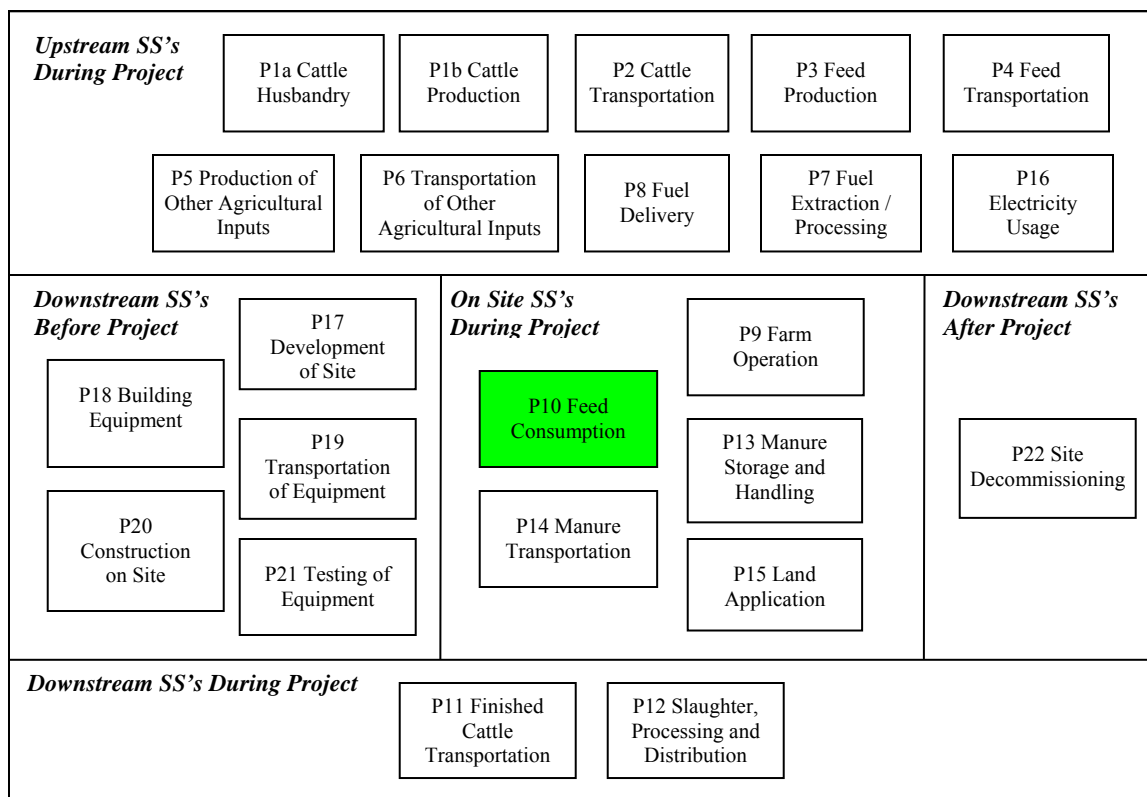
Upstream SS's During Project

P1a Cattle Husbandry

P1b Cattle Production

P2 Cattle Transportation

P3 Feed Production

P4 Feed Transportation

P5 Production of Other Agricultural Inputs

P6 Transportation of Other Agricultural Inputs

P8 Fuel Delivery

P7 Fuel Extraction / Processing

P16 Electricity Usage

Downstream SS's Before Project

P17 Development of Site

P18 Building Equipment

P19 Transportation of Equipment

P20 Construction on Site

P21 Testing of Equipment

On Site SS's During Project

P9 Farm Operation

P10 Feed Consumption

P13 Manure Storage and Handling

P14 Manure Transportation

P15 Land Application

Downstream SS's After Project

P22 Site Decommissioning

Downstream SS's During Project

P11 Finished Cattle Transportation

P12 Slaughter, Processing and Distribution